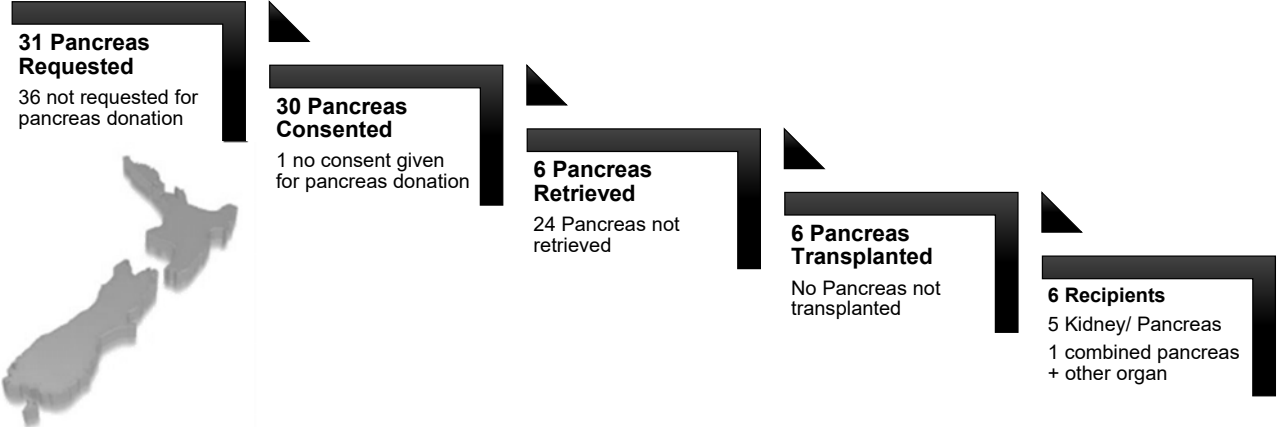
**31 Pancreas Requested**
36 not requested for pancreas donation

**30 Pancreas Consented**
1 no consent given for pancreas donation

**6 Pancreas Retrieved**
24 Pancreas not retrieved

**6 Pancreas Transplanted**
No Pancreas not transplanted

**6 Recipients**
5 Kidney/ Pancreas
1 combined pancreas + other organ